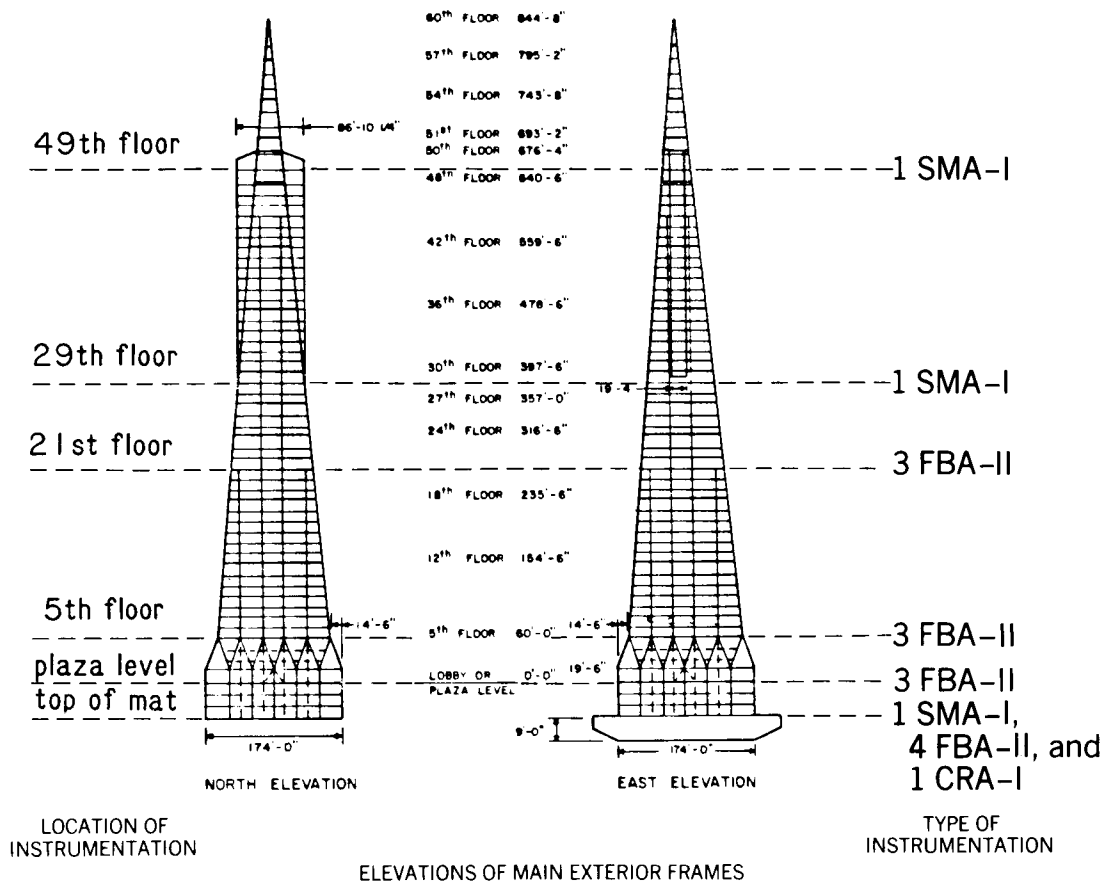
60th FLOOR 844'-8"
57th FLOOR 795'-2"
54th FLOOR 743'-8"
86'-10 1/4"
49th floor
51st FLOOR 693'-2"
50th FLOOR 676'-4"
48th FLOOR 640'-6"
1 SMA-I
42th FLOOR 559'-6"
36th FLOOR 478'-6"
29th floor
30th FLOOR 397'-6"
19'-4"
1 SMA-I
27th FLOOR 357'-0"
24th FLOOR 316'-6"
21st floor
3 FBA-II
18th FLOOR 235'-6"
12th FLOOR 154'-6"
5th floor
14'-6"
5th FLOOR 60'-0"
14'-6"
3 FBA-II
plaza level
LOBBY OR PLAZA LEVEL 0'-0"
19'-6"
3 FBA-II
top of mat
1 SMA-I, 4 FBA-II, and 1 CRA-I
9'-0"
174'-0"
174'-0"
NORTH ELEVATION
EAST ELEVATION
LOCATION OF INSTRUMENTATION
TYPE OF INSTRUMENTATION
ELEVATIONS OF MAIN EXTERIOR FRAMES